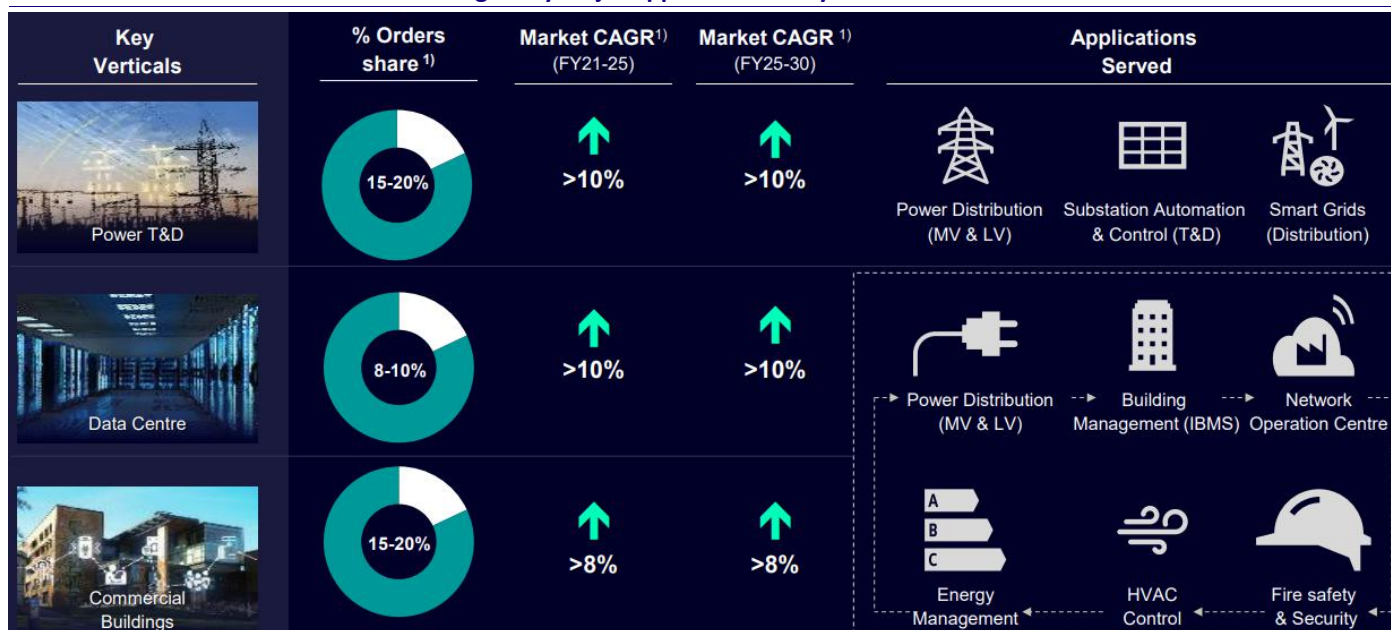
| Key Verticals | % Orders share $^{1)}$ | Market CAGR$^{1)}$ (FY21-25) | Market CAGR $^{1)}$ (FY25-30) | Applications Served |
|---|---|---|---|---|
| Power T&D | 15-20% | >10% | >10% | Power Distribution (MV & LV); Substation Automation & Control (T&D); Smart Grids (Distribution) |
| Data Centre | 8-10% | >10% | >10% | Power Distribution (MV & LV); Building Management (IBMS); Network Operation Centre |
| Commercial Buildings | 15-20% | >8% | >8% | Energy Management; HVAC Control; Fire safety & Security |

A
B
C